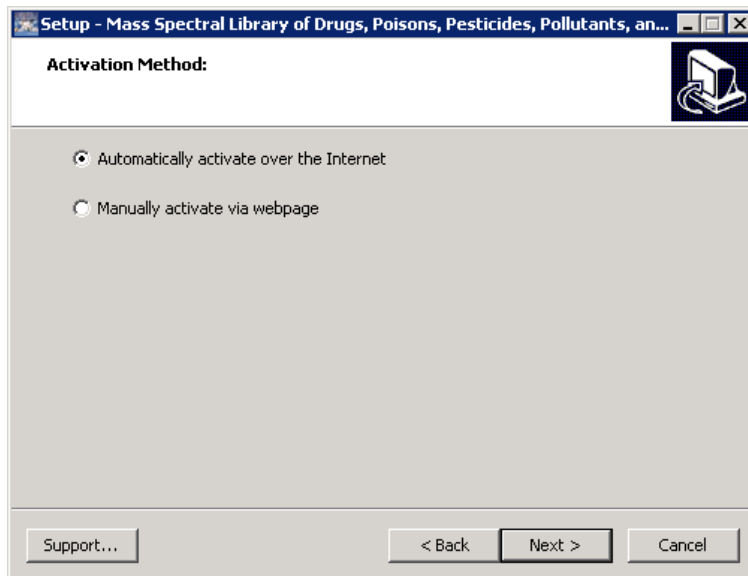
Setup - Mass Spectral Library of Drugs, Poisons, Pesticides, Pollutants, an...

Activation Method:

Automatically activate over the Internet

Manually activate via webpage

Support...

< Back

Next >

Cancel